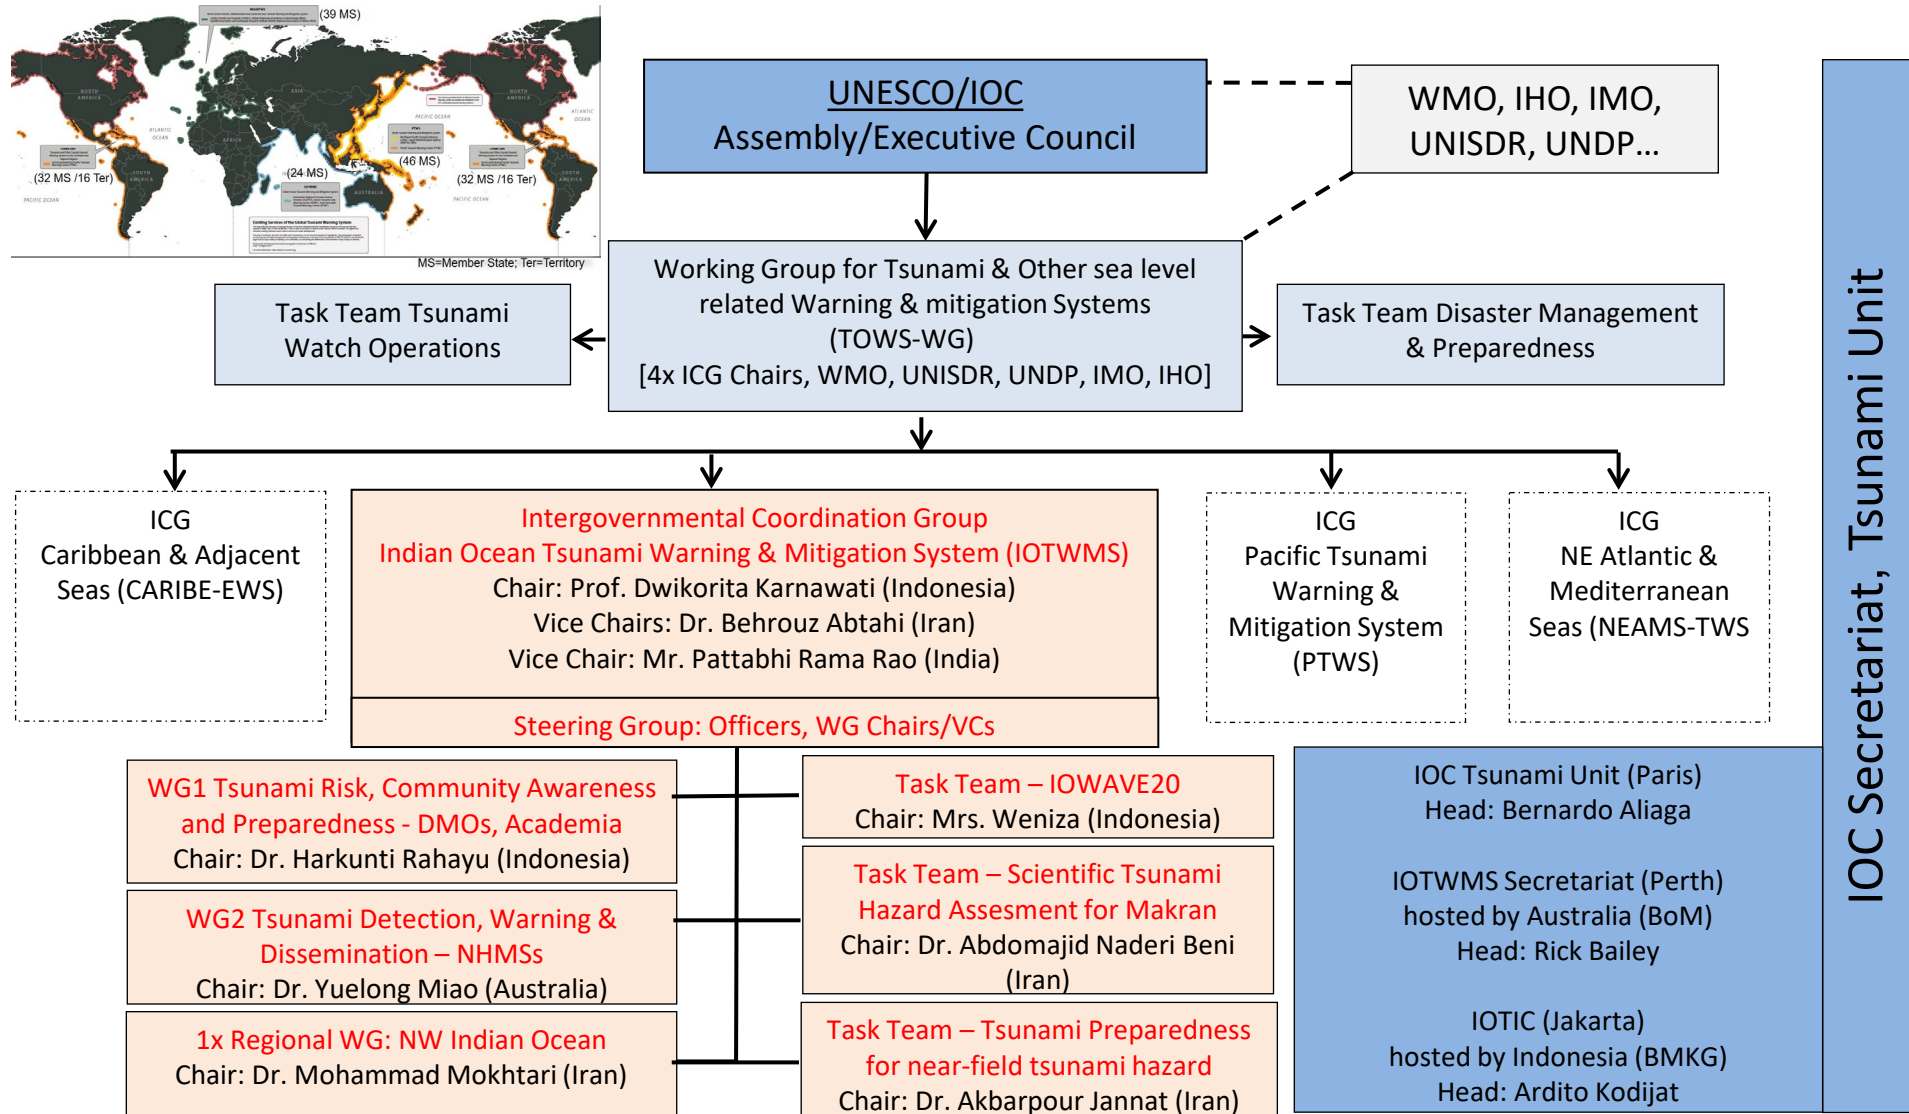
(39 MS)
NORTH AMERICA
ASIA
NORTH AMERICA
ATLANTIC OCEAN
PACIFIC OCEAN
ATLANTIC OCEAN
AFRICA
(32 MS /16 Ter)
(24 MS)
(46 MS)
(32 MS /16 Ter)
SOUTH AMERICA
AUSTRALIA
SOUTH AMERICA
PACIFIC OCEAN
PACIFIC OCEAN
MS=Member State; Ter=Territory

UNESCO/IOC
Assembly/Executive Council

WMO, IHO, IMO, UNISDR, UNDP…

Working Group for Tsunami & Other sea level related Warning & mitigation Systems (TOWS-WG)
[4x ICG Chairs, WMO, UNISDR, UNDP, IMO, IHO]

Task Team Tsunami Watch Operations

Task Team Disaster Management & Preparedness

ICG
Caribbean & Adjacent Seas (CARIBE-EWS)

Intergovernmental Coordination Group
Indian Ocean Tsunami Warning & Mitigation System (IOTWMS)
Chair: Prof. Dwikorita Karnawati (Indonesia)
Vice Chairs: Dr. Behrouz Abtahi (Iran)
Vice Chair: Mr. Pattabhi Rama Rao (India)

Steering Group: Officers, WG Chairs/VCs

ICG
Pacific Tsunami Warning & Mitigation System (PTWS)

ICG
NE Atlantic & Mediterranean Seas (NEAMS-TWS

WG1 Tsunami Risk, Community Awareness and Preparedness - DMOs, Academia
Chair: Dr. Harkunti Rahayu (Indonesia)

WG2 Tsunami Detection, Warning & Dissemination – NHMSs
Chair: Dr. Yuelong Miao (Australia)

1x Regional WG: NW Indian Ocean
Chair: Dr. Mohammad Mokhtari (Iran)

Task Team – IOWAVE20
Chair: Mrs. Weniza (Indonesia)

Task Team – Scientific Tsunami Hazard Assesment for Makran
Chair: Dr. Abdomajid Naderi Beni (Iran)

Task Team – Tsunami Preparedness for near-field tsunami hazard
Chair: Dr. Akbarpour Jannat (Iran)

IOC Tsunami Unit (Paris)
Head: Bernardo Aliaga

IOTWMS Secretariat (Perth)
hosted by Australia (BoM)
Head: Rick Bailey

IOTIC (Jakarta)
hosted by Indonesia (BMKG)
Head: Ardito Kodijat

IOC Secretariat, Tsunami Unit